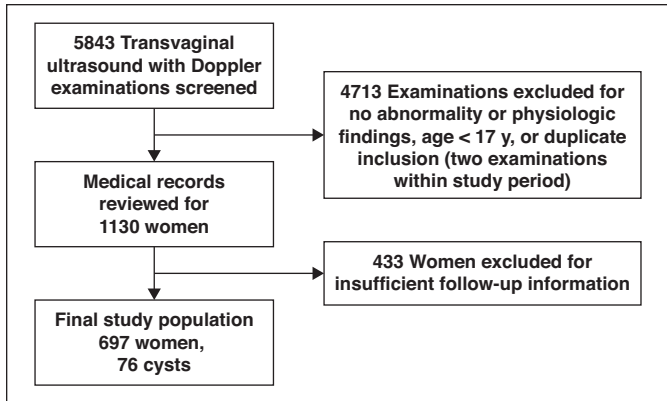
5843 Transvaginal ultrasound with Doppler examinations screened

4713 Examinations excluded for no abnormality or physiologic findings, age < 17 y, or duplicate inclusion (two examinations within study period)

Medical records reviewed for 1130 women

433 Women excluded for insufficient follow-up information

Final study population 697 women, 76 cysts